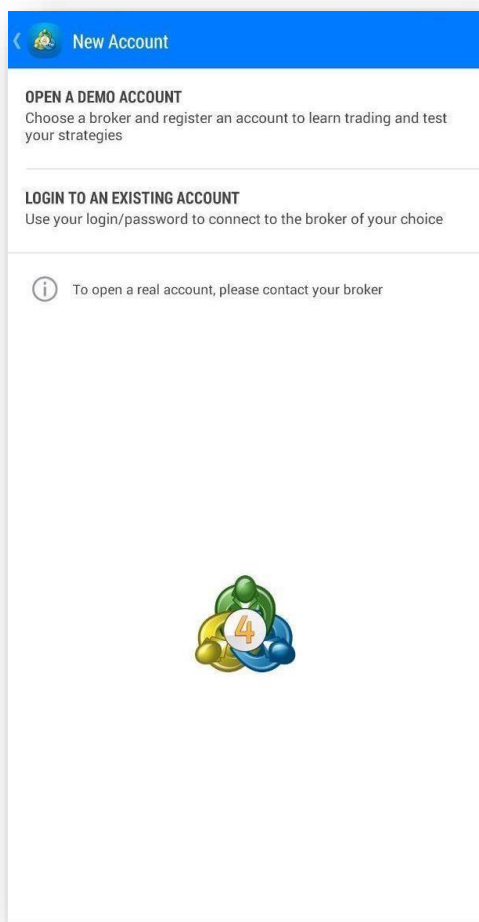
New Account

OPEN A DEMO ACCOUNT
Choose a broker and register an account to learn trading and test your strategies

LOGIN TO AN EXISTING ACCOUNT
Use your login/password to connect to the broker of your choice

To open a real account, please contact your broker

4